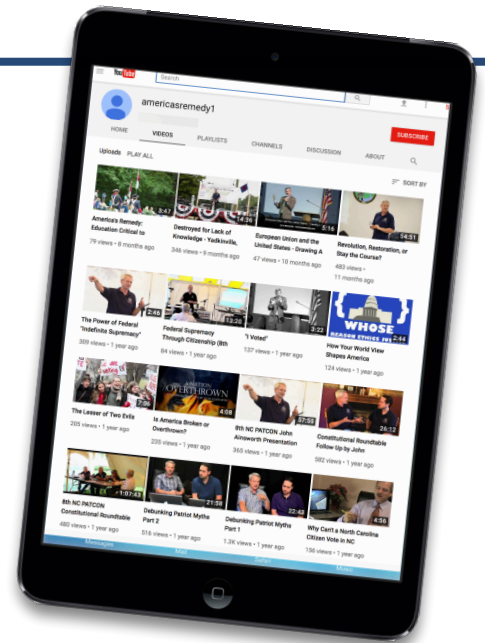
YouTube Search

americasremedy1

HOME VIDEOS PLAYLISTS CHANNELS DISCUSSION ABOUT

SUBSCRIBE

Uploads PLAY ALL

SORT BY

2:47
America's Remedy: Education Critical to
79 views • 8 months ago

14:36
Destroyed for Lack of Knowledge - Yadkinville,
346 views • 9 months ago

3:16
European Union and the United States - Drawing A
47 views • 10 months ago

14:51
Revolution, Restoration, or Stay the Course?
483 views • 11 months ago

2:46
The Power of Federal "Indefinite Supremacy"
369 views • 1 year ago

13:25
Federal Supremacy Through Citizenship (8th
84 views • 1 year ago

3:23
"I Voted"
137 views • 1 year ago

WHOSE
2:44
How Your World View Shapes America
124 views • 1 year ago

The Lesser of Two Evils
205 views • 1 year ago

A NATION OVERTHROWN
4:58
Is America Broken or Overthrown?
235 views • 1 year ago

37:55
8th NC PATCON John Ainsworth Presentation
365 views • 1 year ago

26:12
Constitutional Roundtable Follow Up by John
592 views • 1 year ago

1:07:43
8th NC PATCON Constitutional Roundtable
480 views • 1 year ago

21:59
Debunking Patriot Myths Part 2
516 views • 1 year ago

22:43
Debunking Patriot Myths Part 1
1.3K views • 1 year ago

4:56
Why Can't a North Carolina Citizen Vote in NC
156 views • 1 year ago

Messages Mail Safari Music